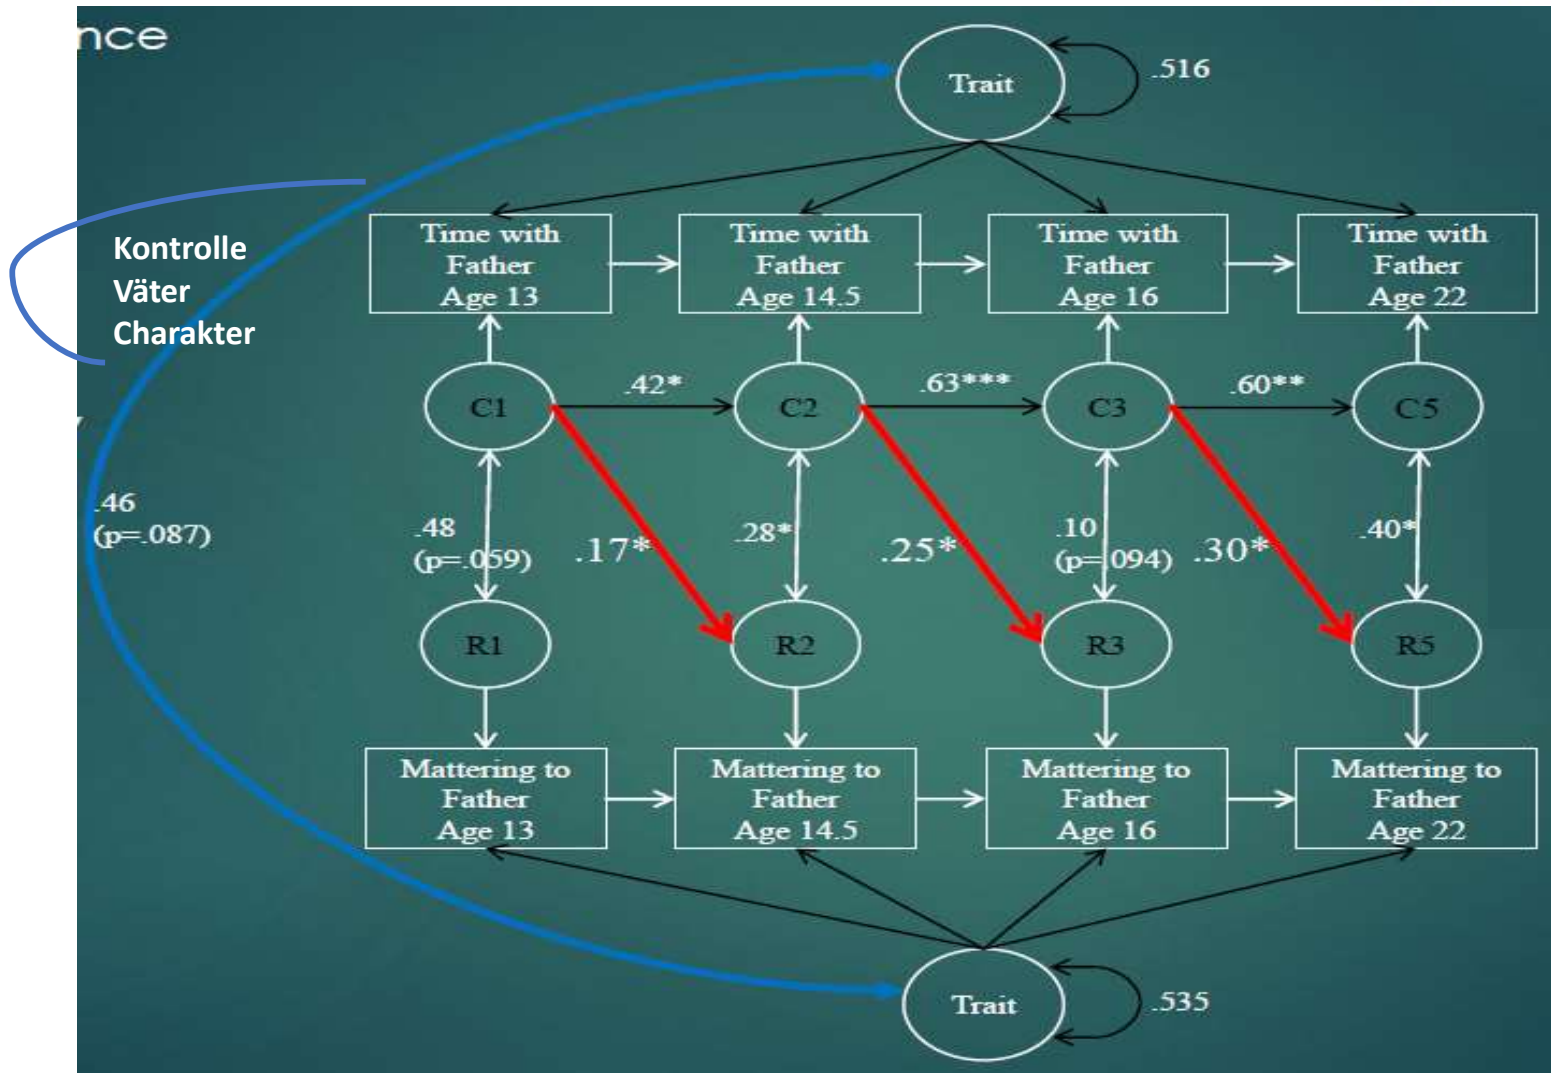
nce

Trait .516

Kontrolle
Väter
Charakter

Time with Father Age 13

Time with Father Age 14.5

Time with Father Age 16

Time with Father Age 22

C1 .42* C2 .63*** C3 .60** C5

.46 (p=.087)

.48 (p=.059)

.17*

.28*

.25*

.10 (p=.094)

.30*

.40*

R1

R2

R3

R5

Mattering to Father Age 13

Mattering to Father Age 14.5

Mattering to Father Age 16

Mattering to Father Age 22

Trait .535